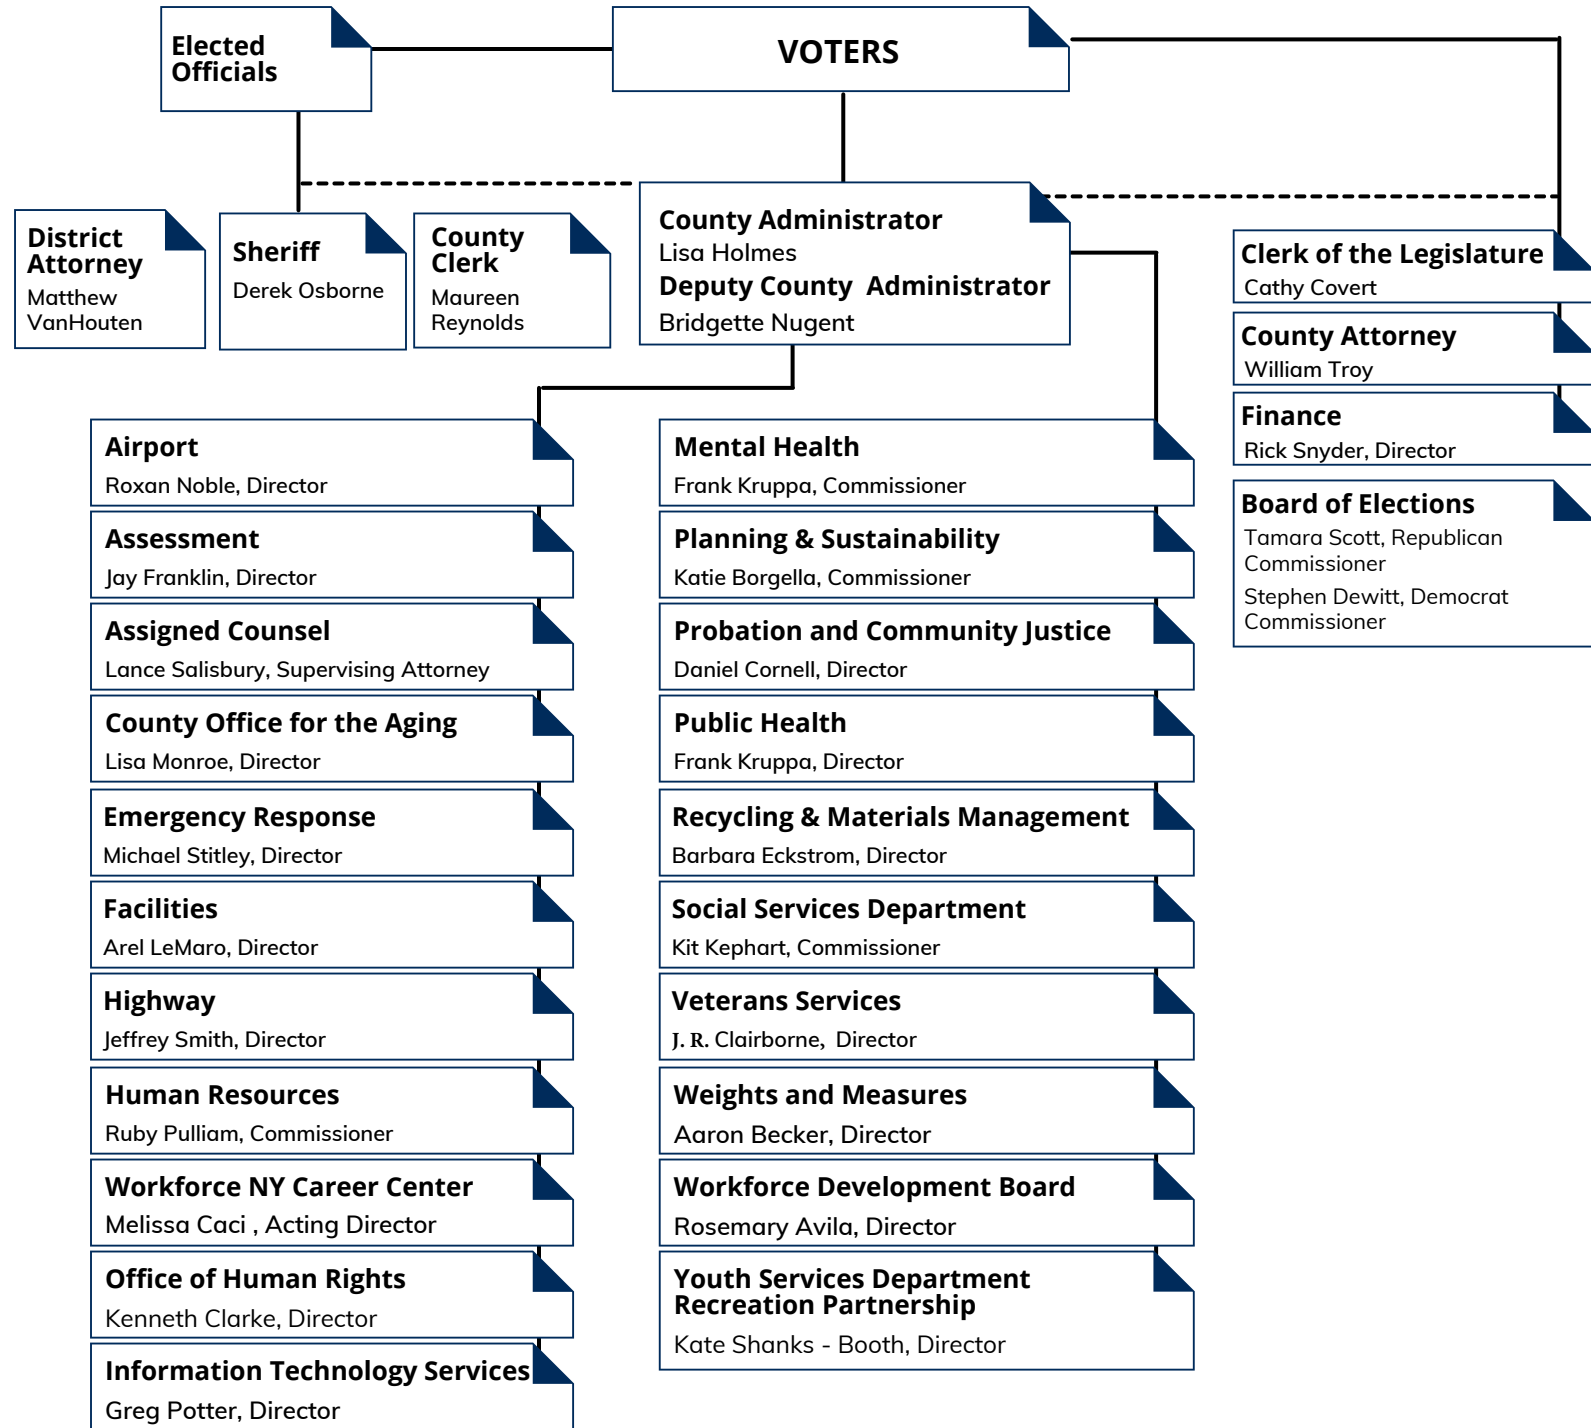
Elected Officials

VOTERS

District Attorney
Matthew VanHouten

Sheriff
Derek Osborne

County Clerk
Maureen Reynolds

County Administrator
Lisa Holmes
Deputy County Administrator
Bridgette Nugent

Clerk of the Legislature
Cathy Covert

County Attorney
William Troy

Finance
Rick Snyder, Director

Board of Elections
Tamara Scott, Republican Commissioner
Stephen Dewitt, Democrat Commissioner

Airport
Roxan Noble, Director

Assessment
Jay Franklin, Director

Assigned Counsel
Lance Salisbury, Supervising Attorney

County Office for the Aging
Lisa Monroe, Director

Emergency Response
Michael Stitley, Director

Facilities
Arel LeMaro, Director

Highway
Jeffrey Smith, Director

Human Resources
Ruby Pulliam, Commissioner

Workforce NY Career Center
Melissa Caci , Acting Director

Office of Human Rights
Kenneth Clarke, Director

Information Technology Services
Greg Potter, Director

Mental Health
Frank Kruppa, Commissioner

Planning & Sustainability
Katie Borgella, Commissioner

Probation and Community Justice
Daniel Cornell, Director

Public Health
Frank Kruppa, Director

Recycling & Materials Management
Barbara Eckstrom, Director

Social Services Department
Kit Kephart, Commissioner

Veterans Services
J. R. Clairborne, Director

Weights and Measures
Aaron Becker, Director

Workforce Development Board
Rosemary Avila, Director

Youth Services Department
Recreation Partnership
Kate Shanks - Booth, Director